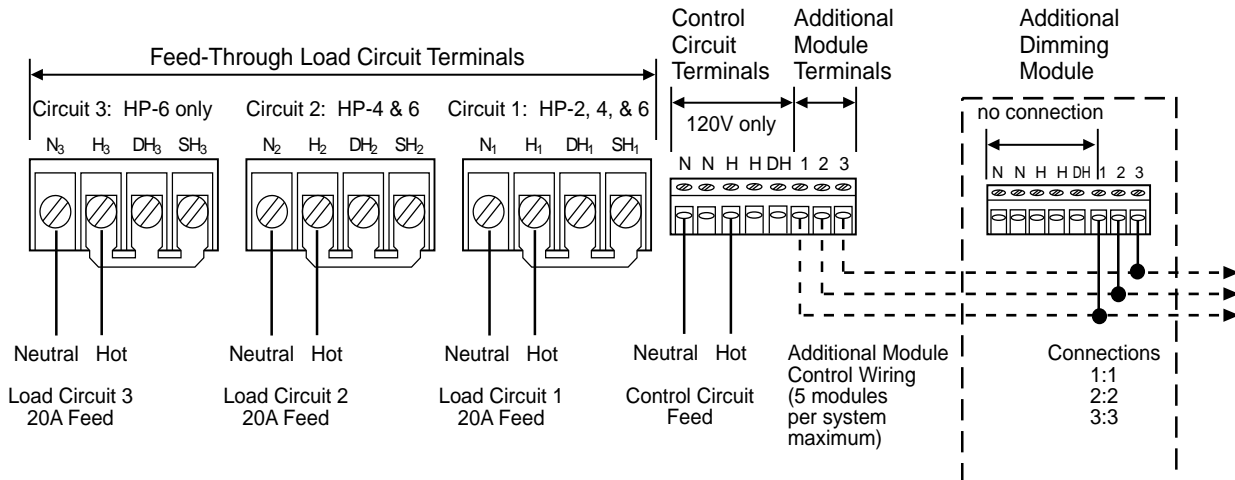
Feed-Through Load Circuit Terminals

Control Circuit Terminals

Additional Module Terminals

Additional Dimming Module

Circuit 3: HP-6 only

Circuit 2: HP-4 & 6

Circuit 1: HP-2, 4, & 6

120V only

no connection

$N_3$ $H_3$ $DH_3$ $SH_3$

$N_2$ $H_2$ $DH_2$ $SH_2$

$N_1$ $H_1$ $DH_1$ $SH_1$

N N H H DH 1 2 3

N N H H DH 1 2 3

Neutral Hot

Load Circuit 3
20A Feed

Neutral Hot

Load Circuit 2
20A Feed

Neutral Hot

Load Circuit 1
20A Feed

Neutral Hot

Control Circuit Feed

Additional Module Control Wiring (5 modules per system maximum)

Connections
1:1
2:2
3:3